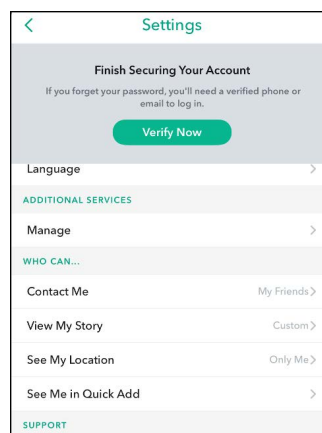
Settings

Finish Securing Your Account

If you forget your password, you'll need a verified phone or email to log in.

Verify Now

Language

ADDITIONAL SERVICES

Manage

WHO CAN...

Contact Me My Friends

View My Story Custom

See My Location Only Me

See Me in Quick Add

SUPPORT